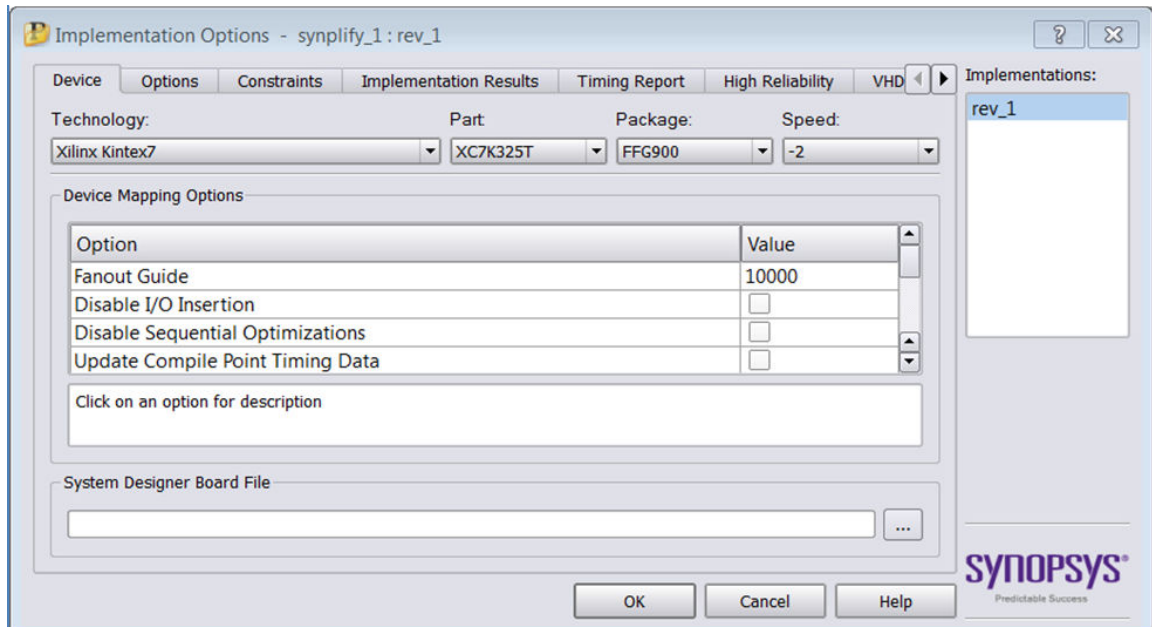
Implementation Options - synplify_1 : rev_1

?

Device | Options | Constraints | Implementation Results | Timing Report | High Reliability | VHD

Implementations:

rev_1

Technology: Xilinx Kintex7

Part: XC7K325T

Package: FFG900

Speed: -2

Device Mapping Options

| Option | Value |
|---|---|
| Fanout Guide | 10000 |
| Disable I/O Insertion | |
| Disable Sequential Optimizations | |
| Update Compile Point Timing Data | |

Click on an option for description

System Designer Board File

...

OK

Cancel

Help

SYNOPSYS®

Predictable Success